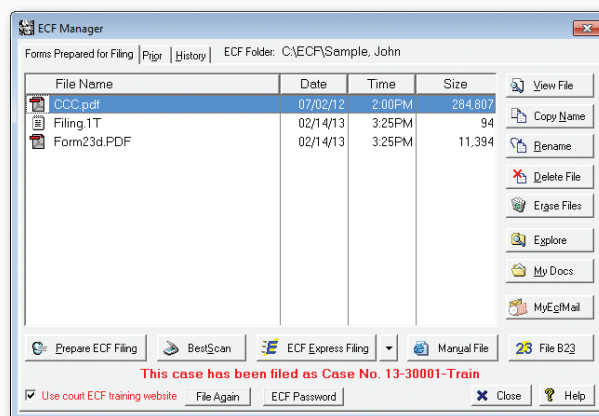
ECF Manager

Forms Prepared for Filing | Prior | History | ECF Folder: C:\ECF\Sample, John

| File Name | Date | Time | Size |
|---|---|---|---|
| CCC.pdf | 07/02/12 | 2:00PM | 284,807 |
| Filing.1T | 02/14/13 | 3:25PM | 94 |
| Form23d.PDF | 02/14/13 | 3:25PM | 11,394 |

View File
Copy Name
Rename
Delete File
Erase Files
Explore
My Docs
MyEcfMail

Prepare ECF Filing
BestScan
ECF Express Filing
Manual File
File B23

This case has been filed as Case No. 13-30001-Train

Use court ECF training website
File Again
ECF Password
Close
Help